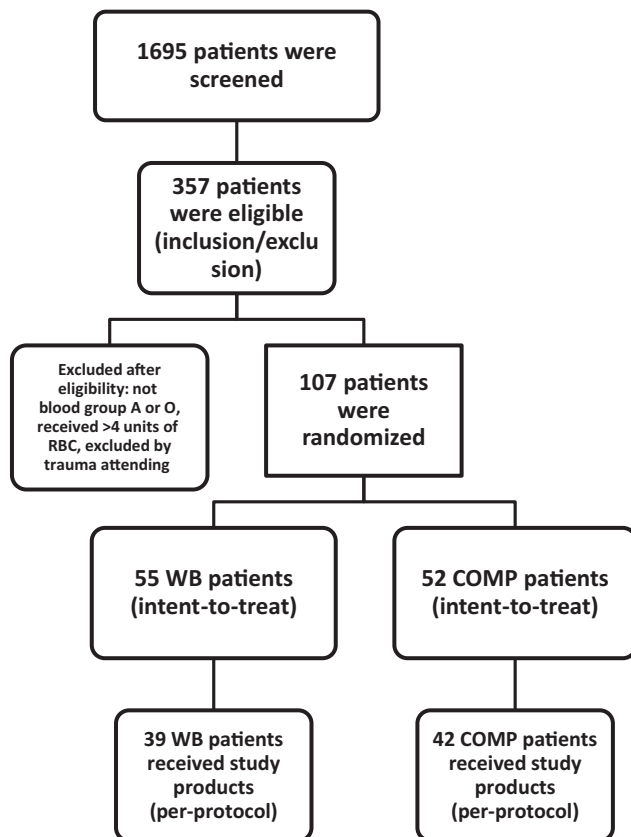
1695 patients were screened

357 patients were eligible (inclusion/exclusion)

Excluded after eligibility: not blood group A or O, received >4 units of RBC, excluded by trauma attending

107 patients were randomized

55 WB patients (intent-to-treat)

52 COMP patients (intent-to-treat)

39 WB patients received study products (per-protocol)

42 COMP patients received study products (per-protocol)